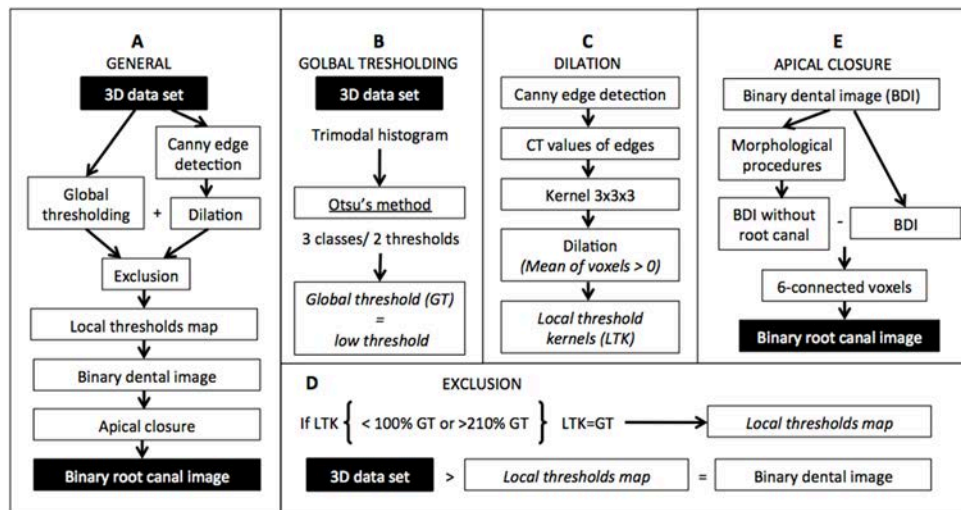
A
GENERAL

3D data set

Canny edge detection

Global thresholding

+

Dilation

Exclusion

Local thresholds map

Binary dental image

Apical closure

Binary root canal image

B
GOLBAL TRESHOLDING

3D data set

Trimodal histogram

Otsu's method

3 classes/ 2 thresholds

*Global threshold (GT) = low threshold*

C
DILATION

Canny edge detection

CT values of edges

Kernel 3x3x3

Dilation
*(Mean of voxels > 0)*

*Local threshold kernels (LTK)*

E
APICAL CLOSURE

Binary dental image (BDI)

Morphological procedures

BDI without root canal

-

BDI

6-connected voxels

Binary root canal image

D
EXCLUSION

If LTK { < 100% GT or >210% GT } LTK=GT → *Local thresholds map*

3D data set > *Local thresholds map* = Binary dental image